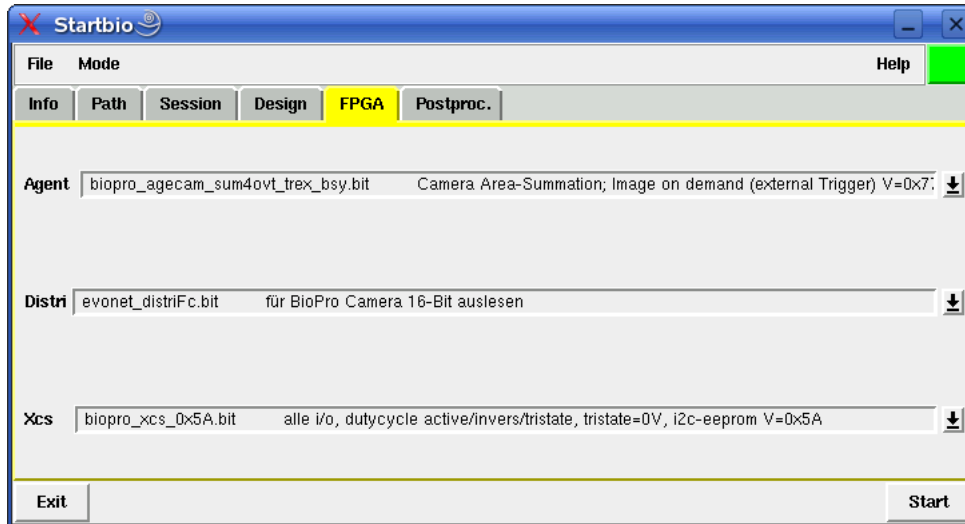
Startbio

File Mode Help

Info Path Session Design FPGA Postproc.

Agent biopro_agecam_sum4ovt_trex_bsy.bit Camera Area-Summation; Image on demand (external Trigger) V=0x7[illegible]

Distri evonet_distriFc.bit für BioPro Camera 16-Bit auslesen

Xcs biopro_xcs_0x5A.bit alle i/o, dutycycle active/invers/tristate, tristate=0V, i2c-eeprom V=0x5A

Exit

Start